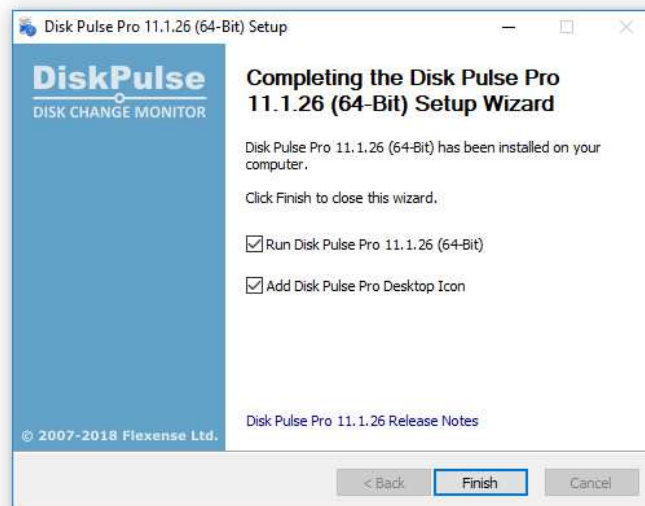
Disk Pulse Pro 11.1.26 (64-Bit) Setup

DiskPulse
DISK CHANGE MONITOR

© 2007-2018 Flexense Ltd.

Completing the Disk Pulse Pro 11.1.26 (64-Bit) Setup Wizard

Disk Pulse Pro 11.1.26 (64-Bit) has been installed on your computer.

Click Finish to close this wizard.

Run Disk Pulse Pro 11.1.26 (64-Bit)

Add Disk Pulse Pro Desktop Icon

Disk Pulse Pro 11.1.26 Release Notes

< Back Finish Cancel